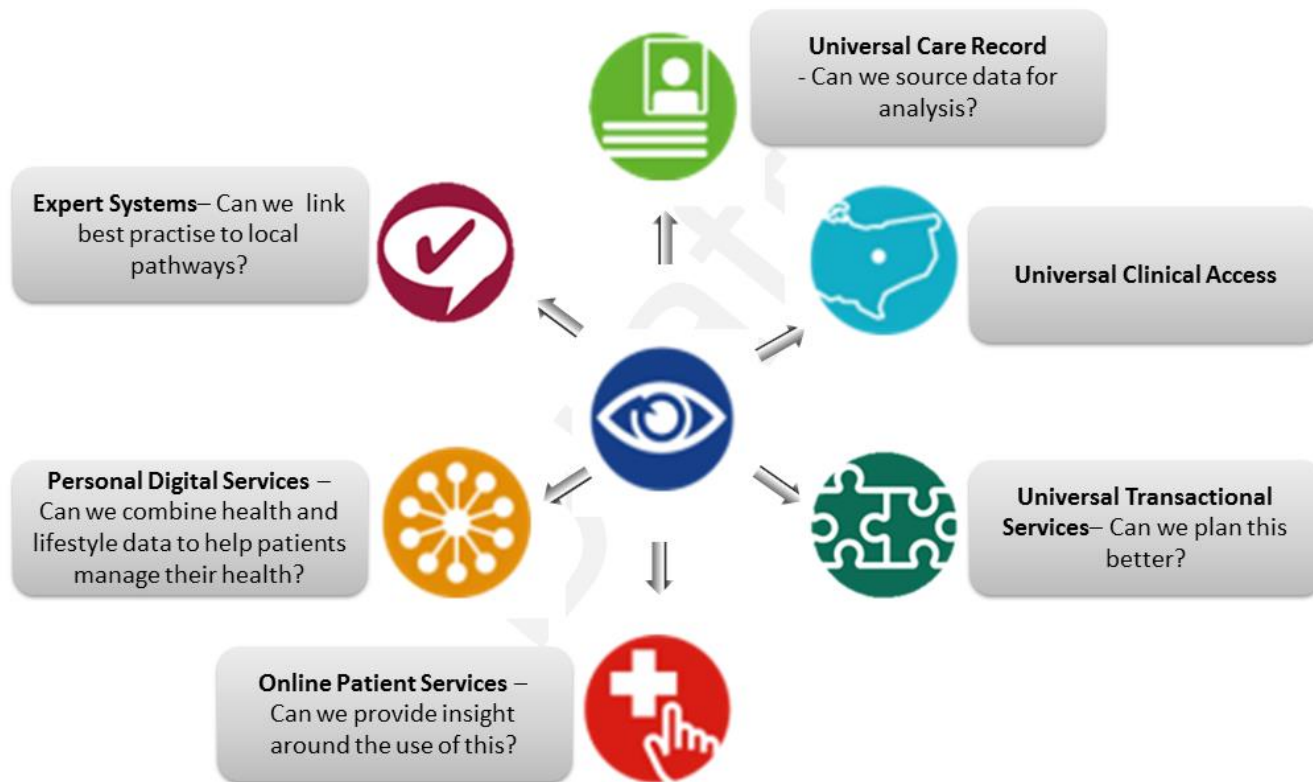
**Universal Care Record** - Can we source data for analysis?

**Expert Systems**– Can we link best practise to local pathways?

**Universal Clinical Access**

**Personal Digital Services** – Can we combine health and lifestyle data to help patients manage their health?

**Universal Transactional Services**– Can we plan this better?

**Online Patient Services** – Can we provide insight around the use of this?